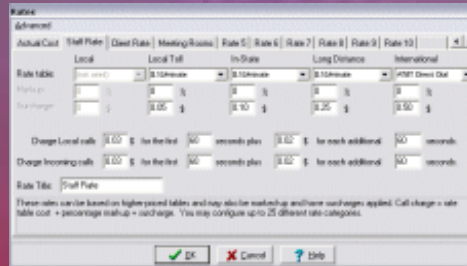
Rates

Advanced

Actual Cost | Staff Rate | Client Rate | Meeting Rooms | Rate 5 | Rate 6 | Rate 7 | Rate 8 | Rate 9 | Rate 10

Local | Local Toll | In-State | Long Distance | International

Rate table: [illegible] | $.10/minute | $.10/minute | $.10/minute | AT&T Direct Dial

Markup: 0 % | 0 % | 0 % | 0 % | 0 %

Surcharge: 0 $ | 0.05 $ | 0.10 $ | 0.25 $ | 0.50 $

Charge Local calls 0.02 $ for the first 60 seconds plus 0.02 $ for each additional 60 seconds

Charge Incoming calls 0.00 $ for the first 60 seconds plus 0.02 $ for each additional 60 seconds

Rate Title: Staff Rate

These rates can be based on higher priced tables and may also be markedup and have surcharges applied. Call charge = rate table cost + percentage markup + surcharge. You may configure up to 25 different rate categories.

OK | Cancel | Help